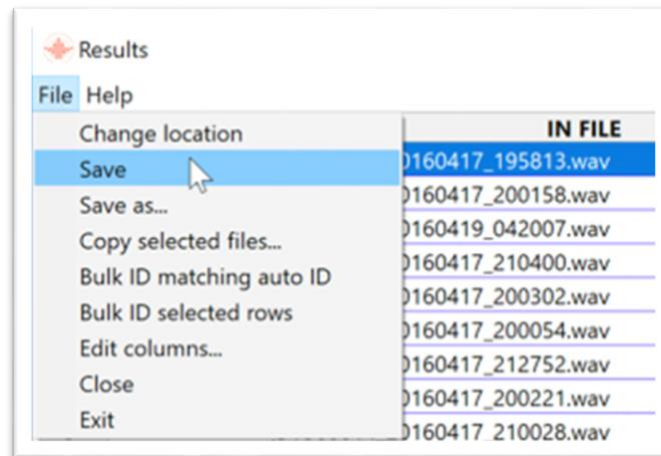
Results

File Help

Change location
Save
Save as...
Copy selected files...
Bulk ID matching auto ID
Bulk ID selected rows
Edit columns...
Close
Exit

| IN FILE |
|---|
| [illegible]0160417_195813.wav |
| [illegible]0160417_200158.wav |
| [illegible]0160419_042007.wav |
| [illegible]0160417_210400.wav |
| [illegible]0160417_200302.wav |
| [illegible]0160417_200054.wav |
| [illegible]0160417_212752.wav |
| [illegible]0160417_200221.wav |
| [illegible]0160417_210028.wav |